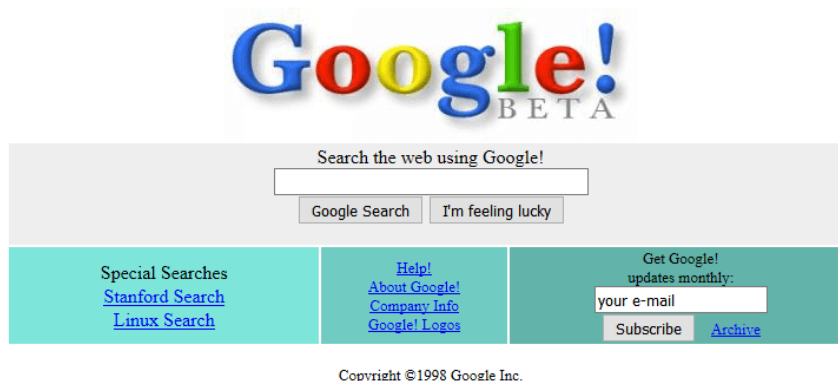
Google!
BETA

Search the web using Google!

Google Search | I'm feeling lucky

Special Searches
Stanford Search
Linux Search

Help!
About Google!
Company Info
Google! Logos

Get Google!
updates monthly:
your e-mail
Subscribe Archive

Copyright ©1998 Google Inc.